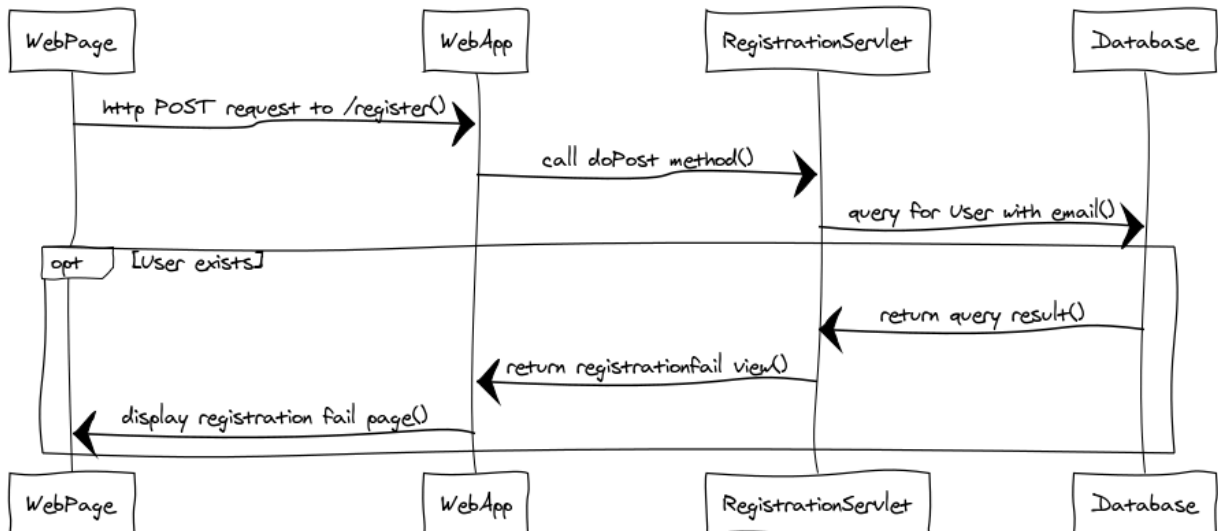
WebPage
WebApp
RegistrationServlet
Database

http POST request to /register()
call doPost method()
query for User with email()
opt
[User exists]
return query result()
return registrationfail view()
display registration fail page()

WebPage
WebApp
RegistrationServlet
Database